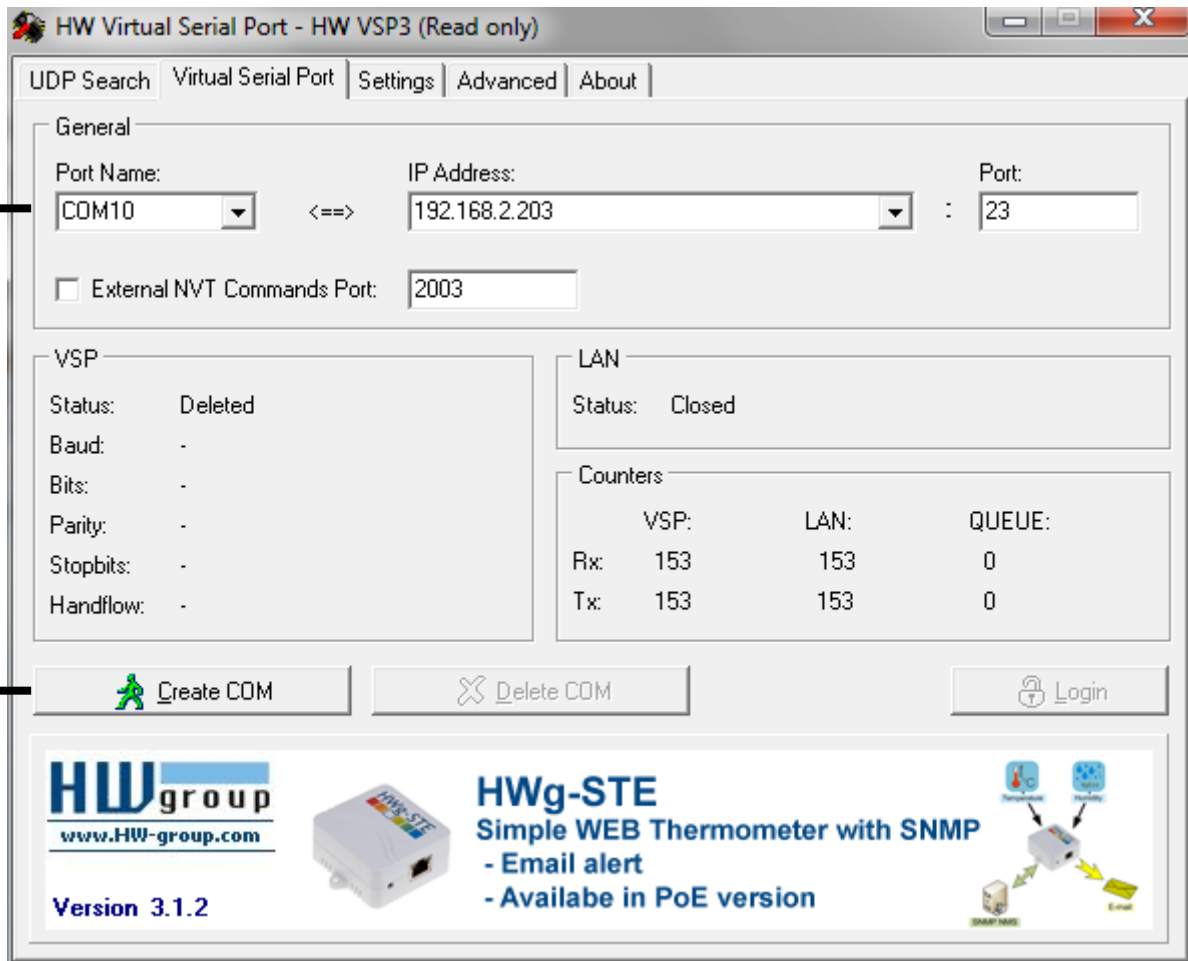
HW Virtual Serial Port - HW VSP3 (Read only)

UDP Search | Virtual Serial Port | Settings | Advanced | About

General

Port Name: COM10 <==> IP Address: 192.168.2.203 : Port: 23

External NVT Commands Port: 2003

VSP

Status: Deleted
Baud: -
Bits: -
Parity: -
Stopbits: -
Handflow: -

LAN

Status: Closed

Counters

| | VSP: | LAN: | QUEUE: |
|---|---|---|---|
| Rx: | 153 | 153 | 0 |
| Tx: | 153 | 153 | 0 |

Create COM
Delete COM
Login

HW group
www.HW-group.com
Version 3.1.2

HWg-STE

HWg-STE
Simple WEB Thermometer with SNMP
- Email alert
- Availabe in PoE version

Temperature
Humidity
SNMP NMS
E-mail